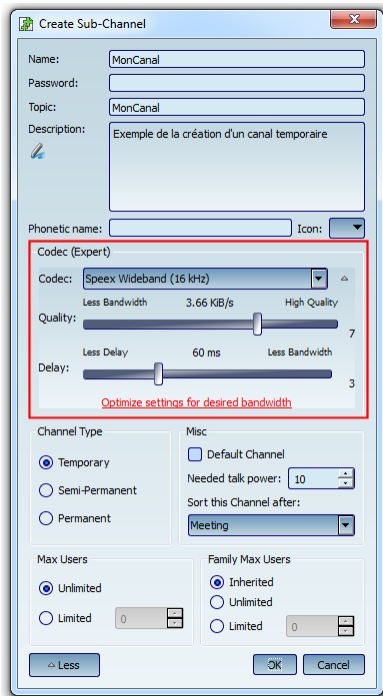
Create Sub-Channel

Name: MonCanal
Password:
Topic: MonCanal
Description: Exemple de la création d'un canal temporaire

Phonetic name:
Icon:

Codec (Expert)
Codec: Speex Wideband (16 kHz)
Less Bandwidth 3.66 KiB/s High Quality
Quality: 7
Less Delay 60 ms Less Bandwidth
Delay: 3
Optimize settings for desired bandwidth

Channel Type
Temporary
Semi-Permanent
Permanent

Misc
Default Channel
Needed talk power: 10
Sort this Channel after:
Meeting

Max Users
Unlimited
Limited 0

Family Max Users
Inherited
Unlimited
Limited 0

Less
OK
Cancel